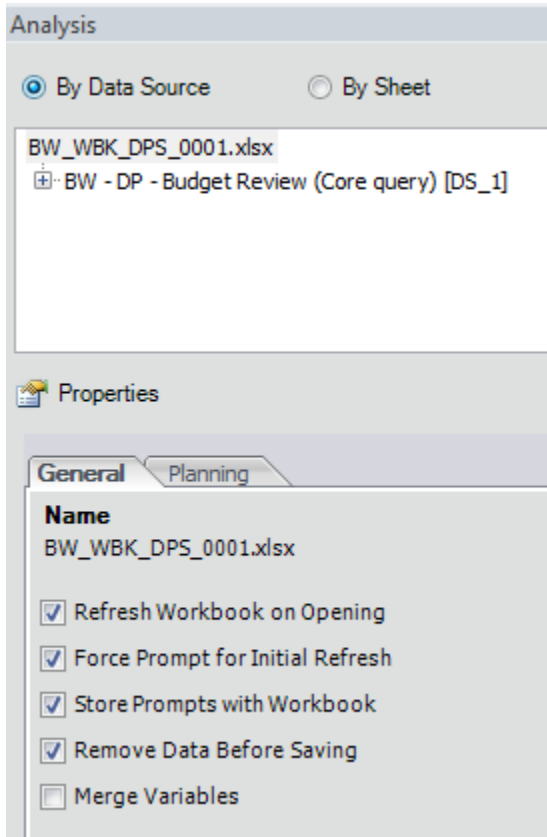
Analysis

By Data Source

By Sheet

BW_WBK_DPS_0001.xlsx

BW - DP - Budget Review (Core query) [DS_1]

Properties

General

Planning

Name

BW_WBK_DPS_0001.xlsx

Refresh Workbook on Opening

Force Prompt for Initial Refresh

Store Prompts with Workbook

Remove Data Before Saving

Merge Variables